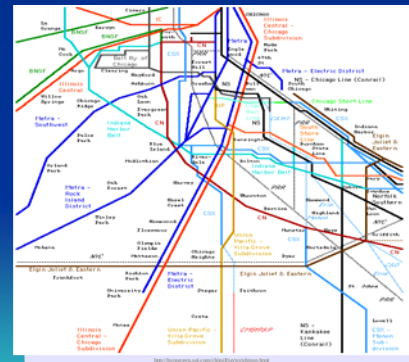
Illinois Central – Chicago Subdivision
BNSF
BNSF
IC
CN
CSX
Belt Ry of Chicago
BNSF
Illinois Central
Clearing
Metra – Southwest
Indiana Harbor Belt
Metra – Electric District
NS – Chicago Line (Conrail)
Chicago Short Line
South Shore
Indiana Harbor Belt
Elgin Joliet & Eastern
Metra – Rock Island District
CN
CSX
Union Pacific – Villa Grove Subdivision
Elgin Joliet & Eastern
Metra – Electric District
Illinois Central – Chicago Subdivision
Union Pacific – Villa Grove Subdivision
NS – Kankakee Line (Conrail)
CN – Chicago Subdivision
CSX
http://homepages.ord.com/~hisl/featured/trains.html